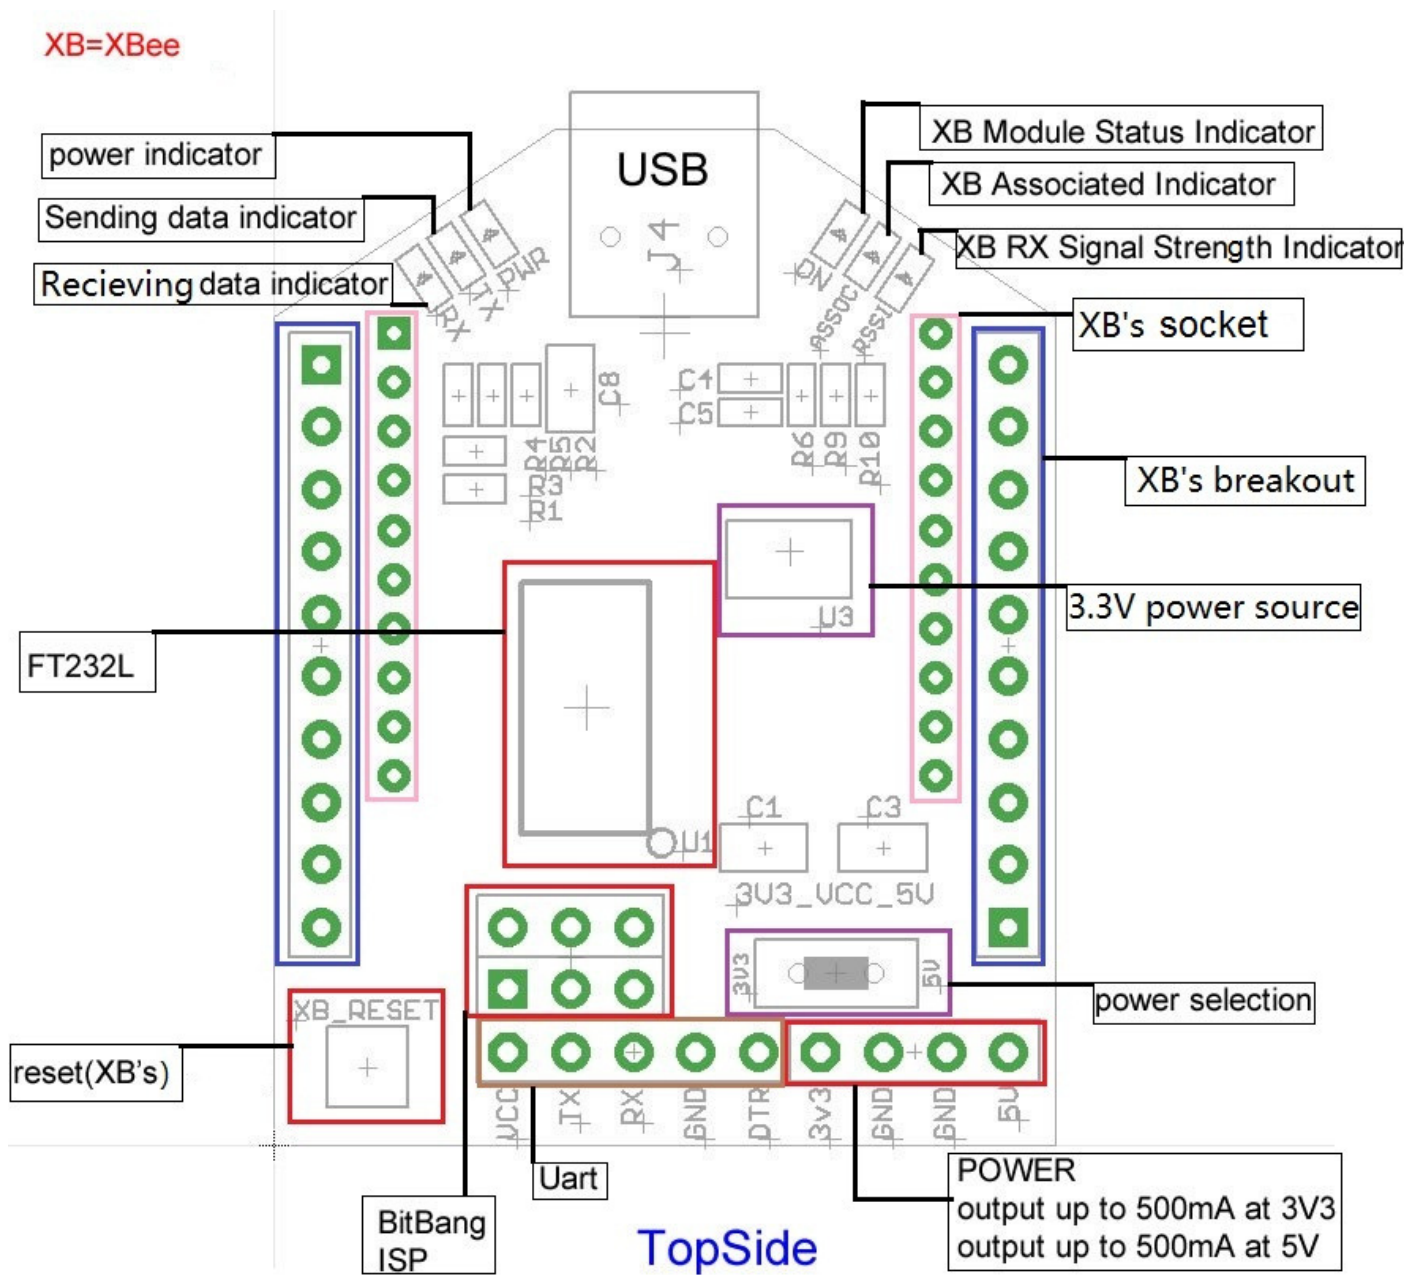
XB=XBee

power indicator

Sending data indicator

Recieving data indicator

USB

J4

PWR TX RX

XB Module Status Indicator

XB Associated Indicator

XB RX Signal Strength Indicator

ON ASSOC RSSI

XB's socket

C8 R4 R5 R2 R3 R1

C4 C5 R6 R9 R10

XB's breakout

U3

3.3V power source

FT232L

U1

C1 C3

3V3_VCC_5V

3V3 5V

power selection

XB_RESET

reset(XB's)

VCC TX RX GND DTR 3V3 GND GND 5V

Uart

BitBang ISP

POWER
output up to 500mA at 3V3
output up to 500mA at 5V

TopSide